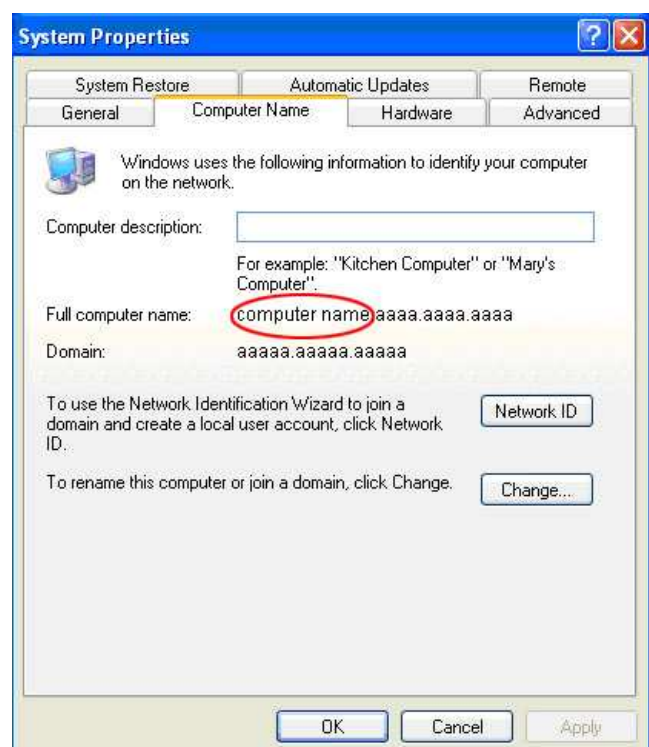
System Properties

System Restore | Automatic Updates | Remote
General | Computer Name | Hardware | Advanced

Windows uses the following information to identify your computer on the network.

Computer description:

For example: "Kitchen Computer" or "Mary's Computer".

Full computer name: computer name aaaa.aaaa.aaaa

Domain: aaaaa.aaaaa.aaaaa

To use the Network Identification Wizard to join a domain and create a local user account, click Network ID.

Network ID

To rename this computer or join a domain, click Change.

Change...

OK Cancel Apply